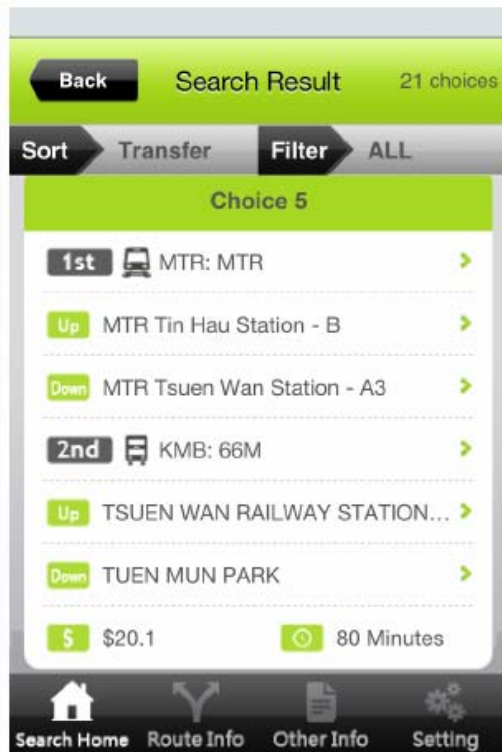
Back

Search Result

21 choices

Sort

Transfer

Filter

ALL

Choice 5

1st MTR: MTR

Up MTR Tin Hau Station - B

Down MTR Tsuen Wan Station - A3

2nd KMB: 66M

Up TSUEN WAN RAILWAY STATION...

Down TUEN MUN PARK

$ $20.1

80 Minutes

Search Home

Route Info

Other Info

Setting